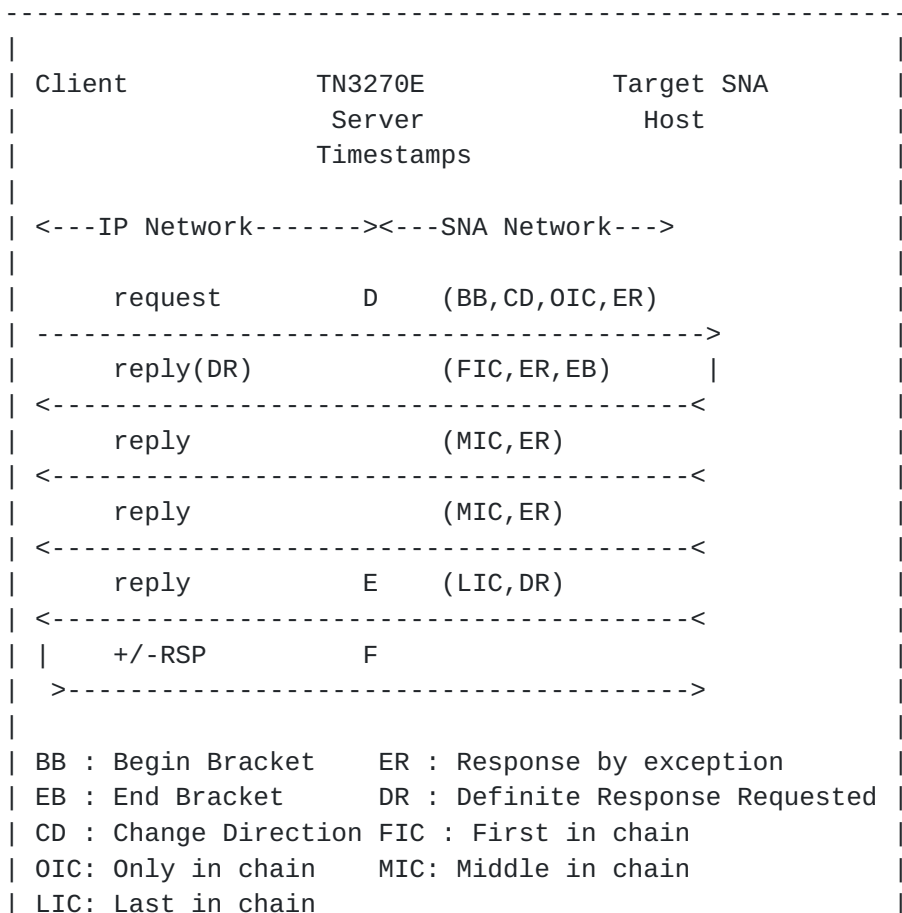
Client TN3270E Target SNA
Server Host
Timestamps

<---IP Network-------><---SNA Network--->

request D (BB,CD,OIC,ER)
----------------------------------------->
reply(DR) (FIC,ER,EB) |
<-----------------------------------------<
reply (MIC,ER)
<-----------------------------------------<
reply (MIC,ER)
<-----------------------------------------<
reply E (LIC,DR)
<-----------------------------------------<
| +/-RSP F
>----------------------------------------->

BB : Begin Bracket ER : Response by exception
EB : End Bracket DR : Definite Response Requested
CD : Change Direction FIC : First in chain
OIC: Only in chain MIC: Middle in chain
LIC: Last in chain